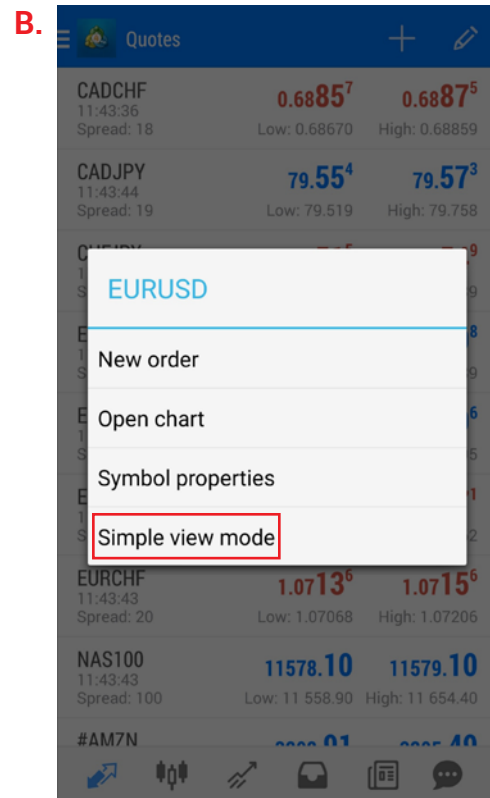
B.

Quotes

CADCHF
11:43:36
Spread: 18
0.68857
Low: 0.68670
0.68875
High: 0.68859

CADJPY
11:43:44
Spread: 19
79.554
Low: 79.519
79.573
High: 79.758

EURUSD

New order

Open chart

Symbol properties

Simple view mode

EURCHF
11:43:43
Spread: 20
1.07136
Low: 1.07068
1.07156
High: 1.07206

NAS100
11:43:43
Spread: 100
11578.10
Low: 11 558.90
11579.10
High: 11 654.40

#AMZN
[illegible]